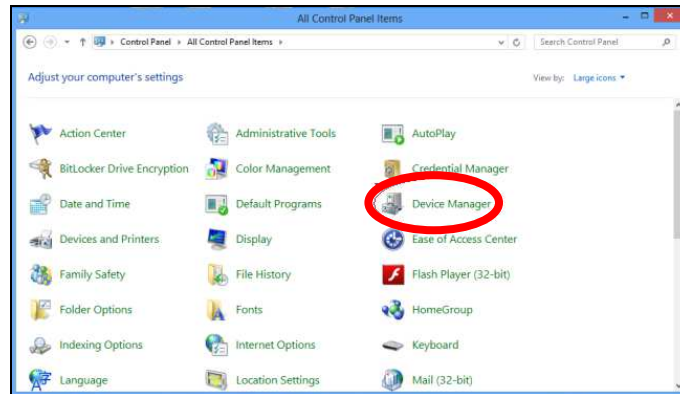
All Control Panel Items

Control Panel ▸ All Control Panel Items ▸

Search Control Panel

Adjust your computer's settings

View by: Large icons ▾

| | | |
|---|---|---|
| Action Center | Administrative Tools | AutoPlay |
| BitLocker Drive Encryption | Color Management | Credential Manager |
| Date and Time | Default Programs | Device Manager |
| Devices and Printers | Display | Ease of Access Center |
| Family Safety | File History | Flash Player (32-bit) |
| Folder Options | Fonts | HomeGroup |
| Indexing Options | Internet Options | Keyboard |
| Language | Location Settings | Mail (32-bit) |